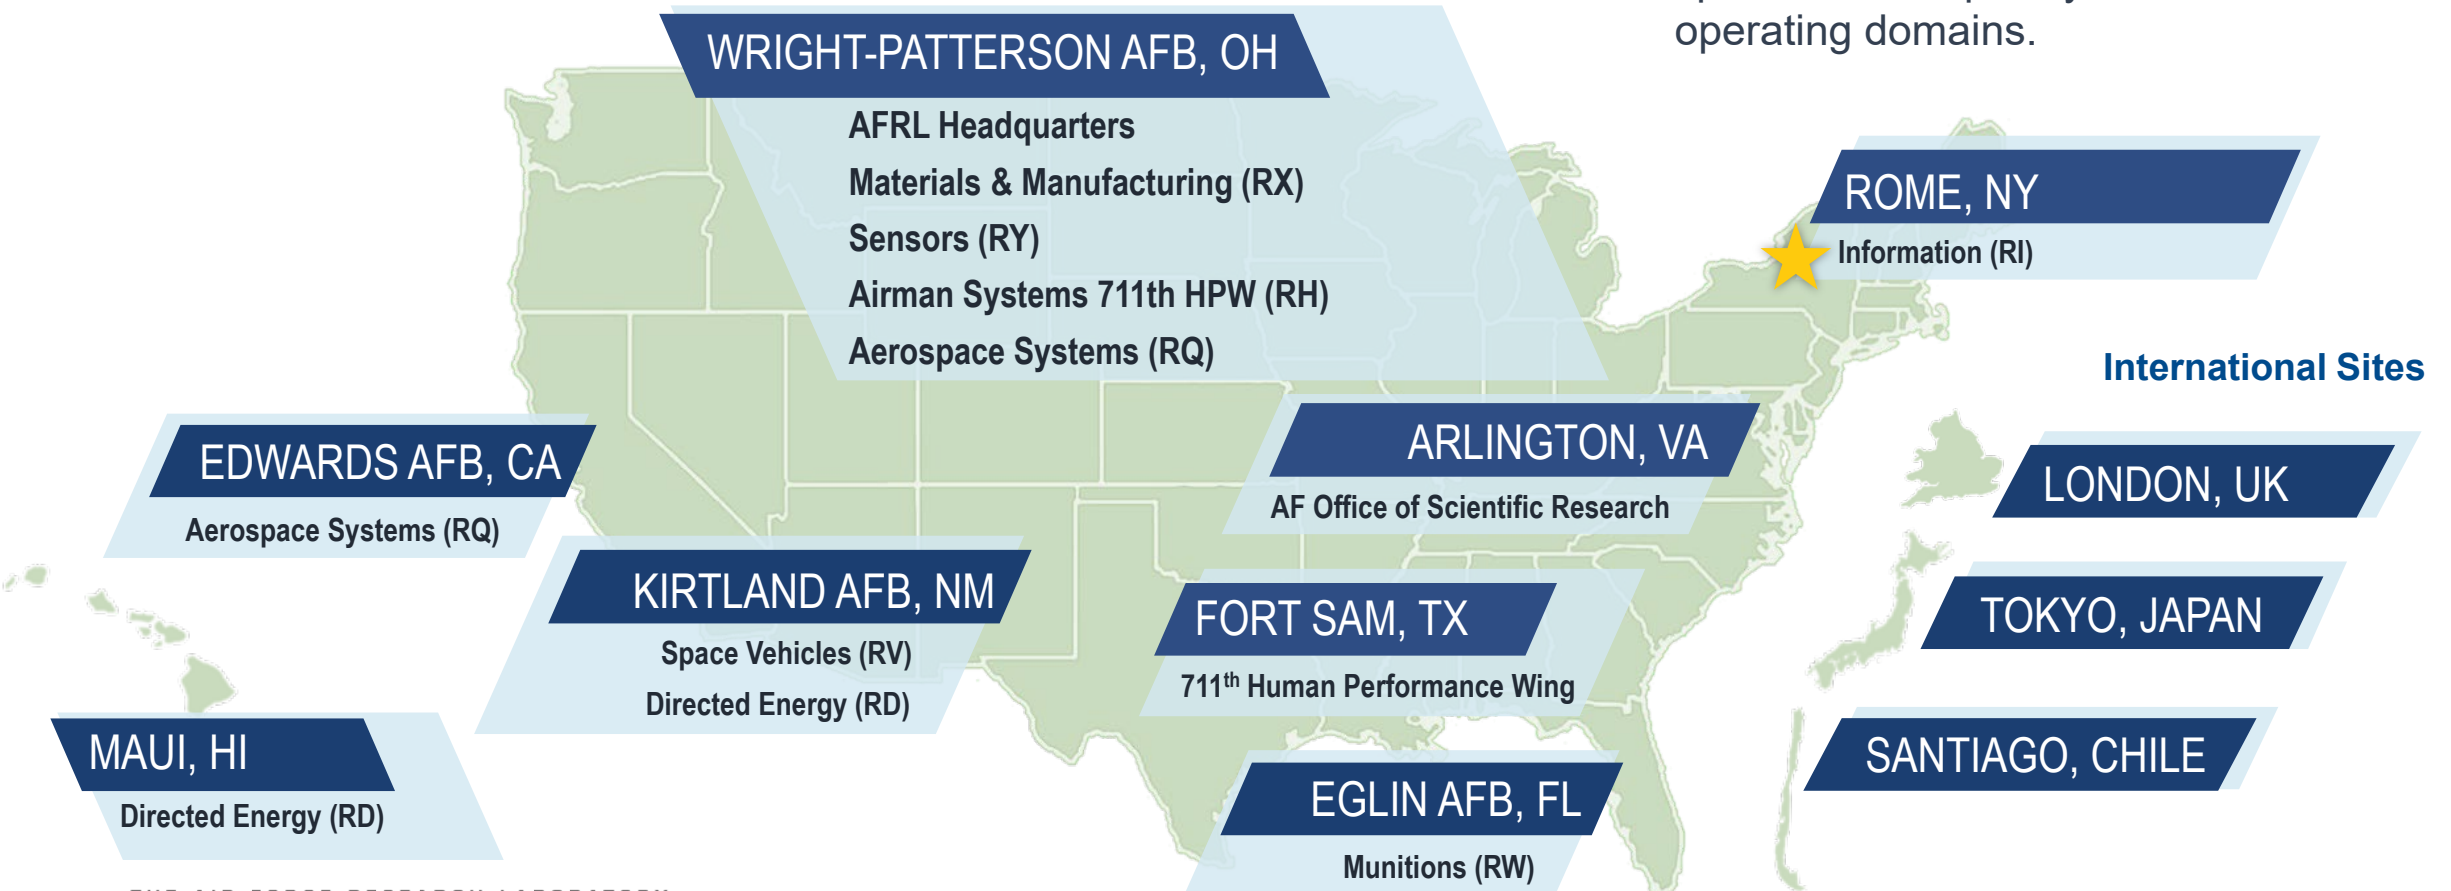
operating domains.

WRIGHT-PATTERSON AFB, OH
AFRL Headquarters
Materials & Manufacturing (RX)
Sensors (RY)
Airman Systems 711th HPW (RH)
Aerospace Systems (RQ)

ROME, NY
Information (RI)

International Sites

EDWARDS AFB, CA
Aerospace Systems (RQ)

ARLINGTON, VA
AF Office of Scientific Research

LONDON, UK

KIRTLAND AFB, NM
Space Vehicles (RV)
Directed Energy (RD)

FORT SAM, TX
$711^{th}$ Human Performance Wing

TOKYO, JAPAN

MAUI, HI
Directed Energy (RD)

SANTIAGO, CHILE

EGLIN AFB, FL
Munitions (RW)

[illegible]